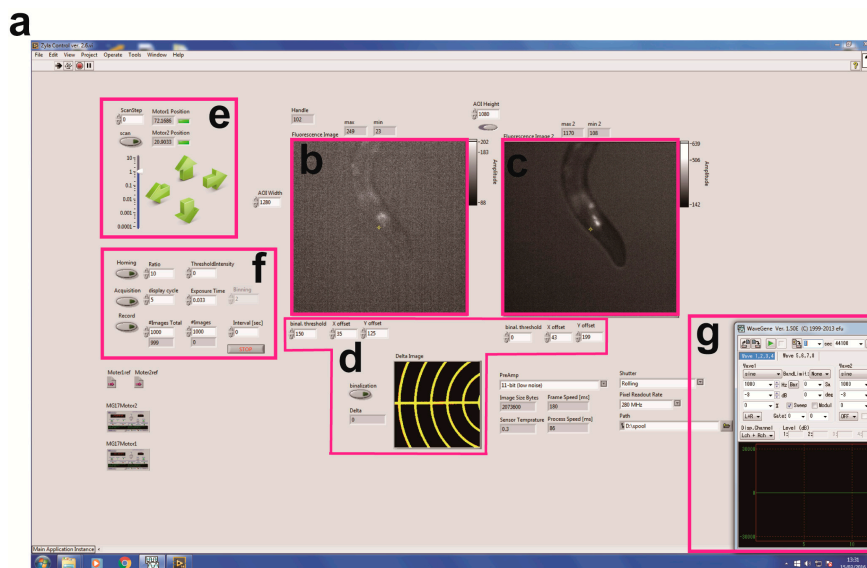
a

Zyla Control ver. 2.6.vi

File Edit View Project Operate Tools Window Help

e

ScanStep
0
Motor1 Position
72.1686
Motor2 Position
28.0035
scan

10
1
0.1
0.01
0.001
0.0001

Handle
102
Fluorescence Image
max
249
min
23

b

202
183
88
Amplitude

AOI Width
1280

AOI Height
1080

Fluorescence Image 2
max 2
1170
min 2
108

c

639
506
142
Amplitude

f

Homing
Ratio
10
ThresholdIntensity
0
Acquisition
display cycle
5
Exposure Time
0.033
Binning
Record
#Images Total
1000
999
#Images
1000
0
Interval [sec]
0
STOP

binal. threshold
150
X offset
35
Y offset
125

binal. threshold
0
X offset
43
Y offset
100

d

Delta Image
binalization
Delta
0

PreAmp
11-bit (low noise)
Image Size Bytes
2073600
Frame Speed [ms]
100
Sensor Temperature
0.3
Process Speed [ms]
80

Shutter
Rolling
Pixel Readout Rate
280 MHz
Path
D:\spool

Motor1ref
Motor2ref

MG17Motor2

MG17Motor1

g

WaveGene Ver. 1.50E (C) 1999-2013 efu

Main Application Instance

13:31
15/01/2016